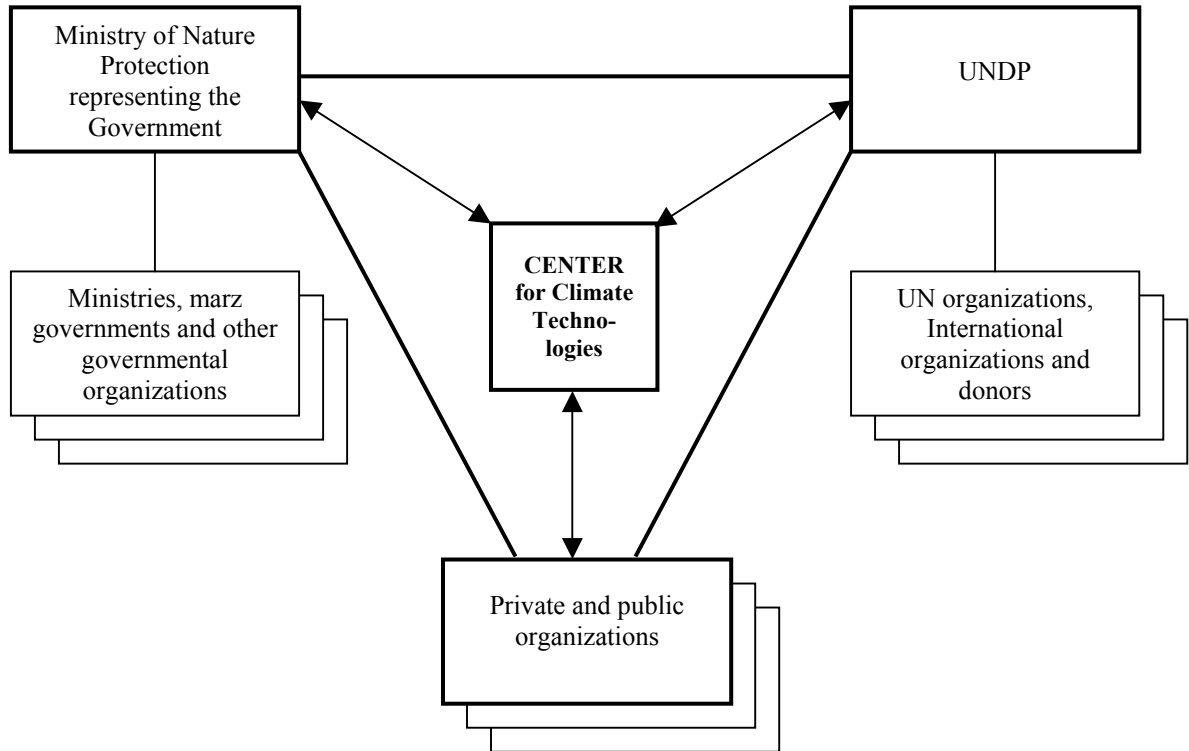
Ministry of Nature Protection representing the Government

UNDP

CENTER for Climate Technologies

Ministries, marz governments and other governmental organizations

UN organizations, International organizations and donors

Private and public organizations